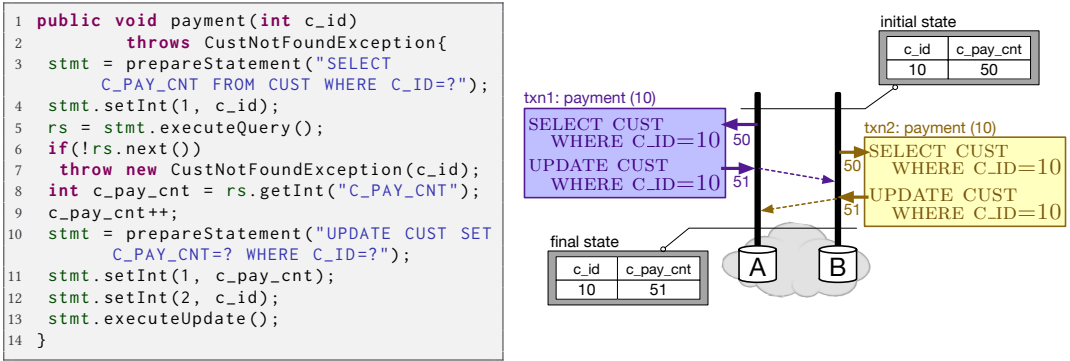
1 public void payment(int c_id)
2 throws CustNotFoundException{
3 stmt = prepareStatement("SELECT C_PAY_CNT FROM CUST WHERE C_ID=?");
4 stmt.setInt(1, c_id);
5 rs = stmt.executeQuery();
6 if(!rs.next())
7 throw new CustNotFoundException(c_id);
8 int c_pay_cnt = rs.getInt("C_PAY_CNT");
9 c_pay_cnt++;
10 stmt = prepareStatement("UPDATE CUST SET C_PAY_CNT=? WHERE C_ID=?");
11 stmt.setInt(1, c_pay_cnt);
12 stmt.setInt(2, c_id);
13 stmt.executeUpdate();
14 }

initial state

| c_id | c_pay_cnt |
|---|---|
| 10 | 50 |

txn1: payment (10)

SELECT CUST WHERE C_ID=10
50
UPDATE CUST WHERE C_ID=10
51

txn2: payment (10)

50
SELECT CUST WHERE C_ID=10
UPDATE CUST WHERE C_ID=10
51

final state

| c_id | c_pay_cnt |
|---|---|
| 10 | 51 |

A
B